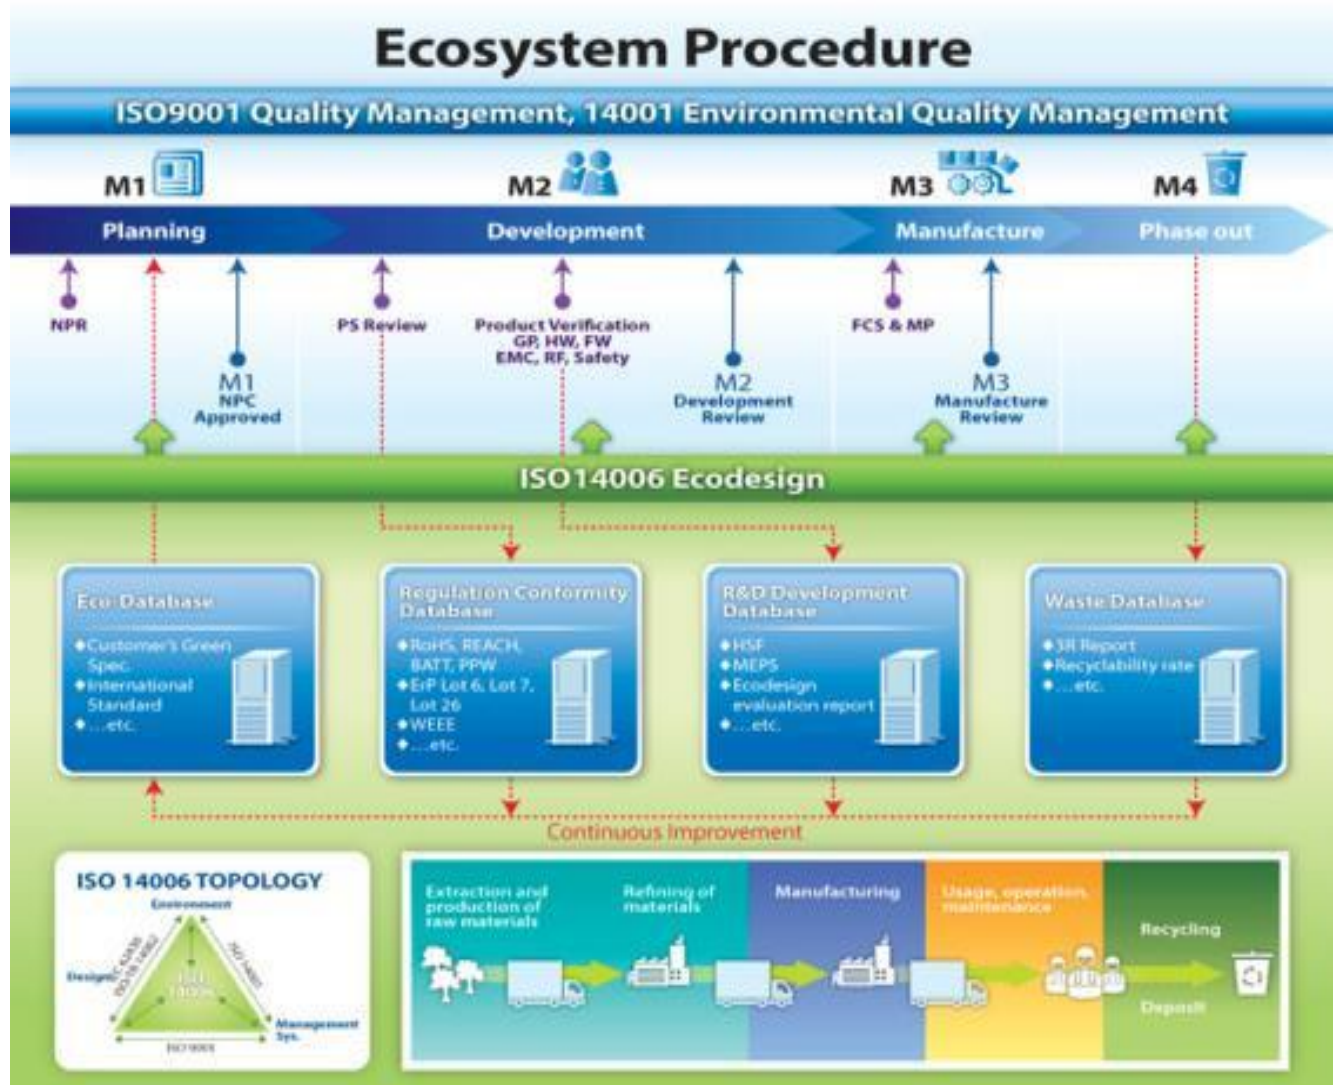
Ecosystem Procedure

ISO9001 Quality Management, 14001 Environmental Quality Management

M1

M2

M3

M4

Planning

Development

Manufacture

Phase out

NPR

M1 NPC Approved

PS Review

Product Verification GP, HW, FW EMC, RF, Safety

M2 Development Review

FCS & MP

M3 Manufacture Review

ISO14006 Ecodesign

Eco-Database
◆Customer's Green Spec.
◆International Standard
◆...etc.

Regulation Conformity Database
◆RoHS, REACH, BATT, PPW
◆ErP Lot 6, Lot 7, Lot 26
◆WEEE
◆...etc.

R&D Development Database
◆HSF
◆MEPS
◆Ecodesign evaluation report
◆...etc.

Waste Database
◆3R Report
◆Recyclability rate
◆...etc.

Continuous Improvement

ISO 14006 TOPOLOGY

Environment

Design

Management Sys.

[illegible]

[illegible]

ISO 14006

ISO 9001

Extraction and production of raw materials

Refining of materials

Manufacturing

Usage, operation, maintenance

Recycling

Deposit